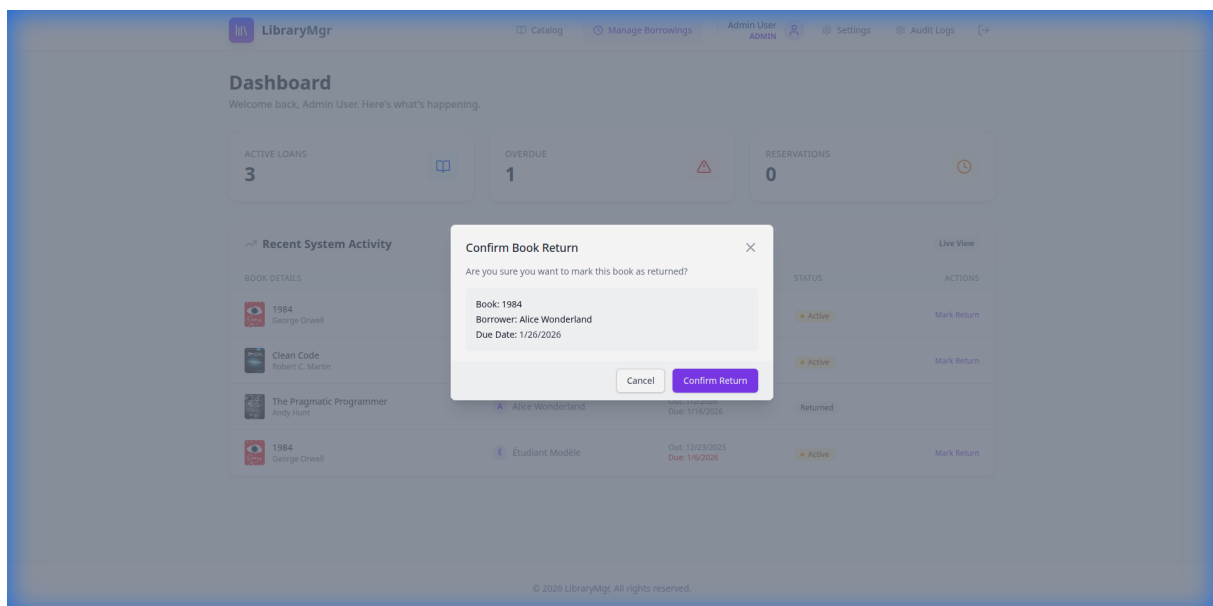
LibraryMgr

Catalog Manage Borrowings Admin User ADMIN Settings Audit Logs

Dashboard
Welcome back, Admin User. Here's what's happening.

ACTIVE LOANS
3

OVERDUE
1

RESERVATIONS
0

Recent System Activity

Live View

| BOOK DETAILS | | | STATUS | ACTIONS |
|---|---|---|---|---|
| 1984 George Orwell | | | Active | Mark Return |
| Clean Code Robert C. Martin | | | Active | Mark Return |
| The Pragmatic Programmer Andy Hunt | A Alice Wonderland | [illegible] Due: 1/16/2026 | Returned | |
| 1984 George Orwell | É Étudiant Modèle | Out: 12/23/2025 Due: 1/6/2026 | Active | Mark Return |

Confirm Book Return
Are you sure you want to mark this book as returned?

Book: 1984
Borrower: Alice Wonderland
Due Date: 1/26/2026

Cancel Confirm Return

© 2026 LibraryMgr. All rights reserved.